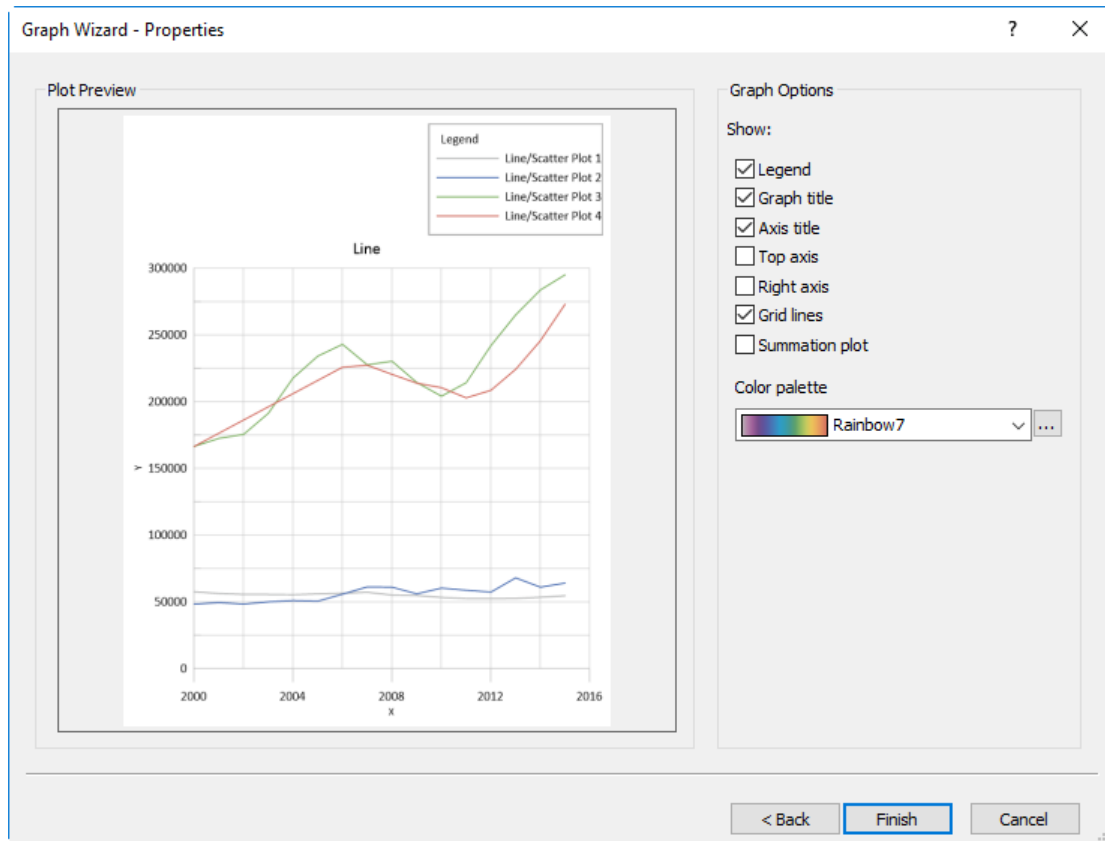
Graph Wizard - Properties

?

Plot Preview

Legend
Line/Scatter Plot 1
Line/Scatter Plot 2
Line/Scatter Plot 3
Line/Scatter Plot 4

Line

300000
250000
200000
y 150000
100000
50000
0

2000
2004
2008
2012
2016
x

Graph Options

Show:

Legend
Graph title
Axis title
Top axis
Right axis
Grid lines
Summation plot

Color palette

Rainbow7

...

< Back
Finish
Cancel